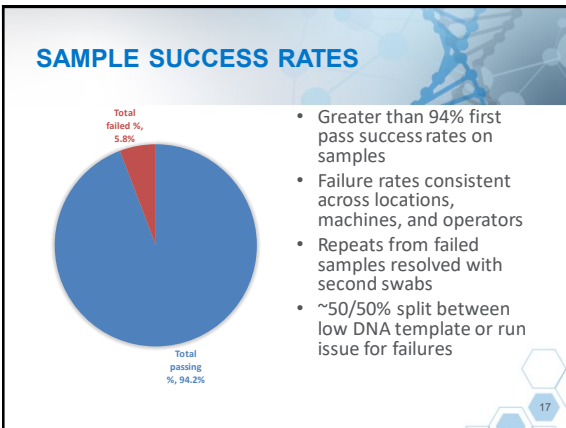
SAMPLE SUCCESS RATES

Total failed %, 5.8%

Total passing %, 94.2%

- Greater than 94% first pass success rates on samples
- Failure rates consistent across locations, machines, and operators
- Repeats from failed samples resolved with second swabs
- ~50/50% split between low DNA template or run issue for failures

17